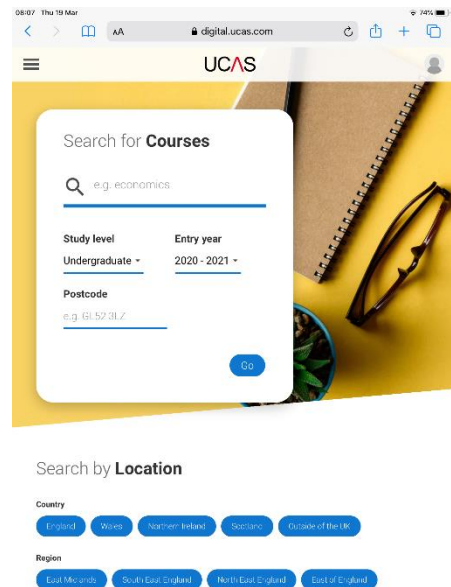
08:07 Thu 19 Mar
74%

AA
digital.ucas.com

UCAS

Search for **Courses**

e.g. economics

Study level
Undergraduate

Entry year
2020 - 2021

Postcode
e.g. GL52 3LZ

Go

Search by **Location**

Country
England
Wales
Northern Ireland
Scotland
Outside of the UK

Region
East Midlands
South East England
North East England
East of England